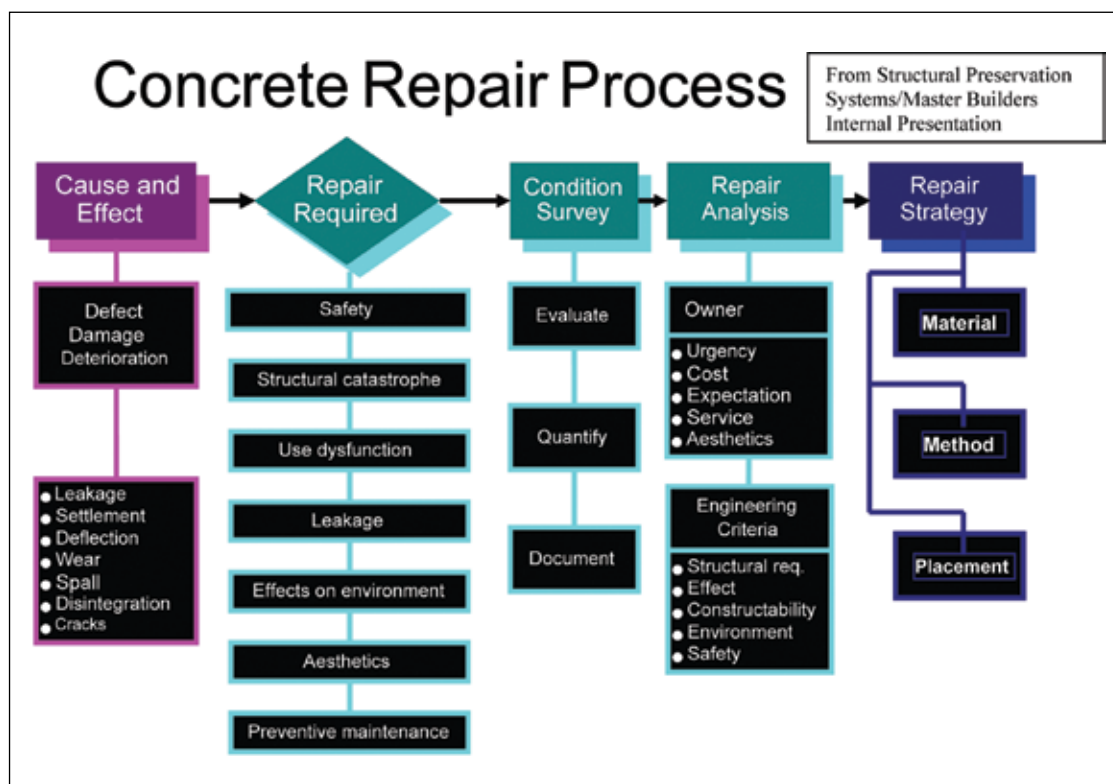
Concrete Repair Process

From Structural Preservation Systems/Master Builders Internal Presentation

Cause and Effect

Defect
Damage
Deterioration

- Leakage
- Settlement
- Deflection
- Wear
- Spall
- Disintegration
- Cracks

Repair Required

Safety

Structural catastrophe

Use dysfunction

Leakage

Effects on environment

Aesthetics

Preventive maintenance

Condition Survey

Evaluate

Quantify

Document

Repair Analysis

Owner

- Urgency
- Cost
- Expectation
- Service
- Aesthetics

Engineering Criteria

- Structural req.
- Effect
- Constructability
- Environment
- Safety

Repair Strategy

Material

Method

Placement